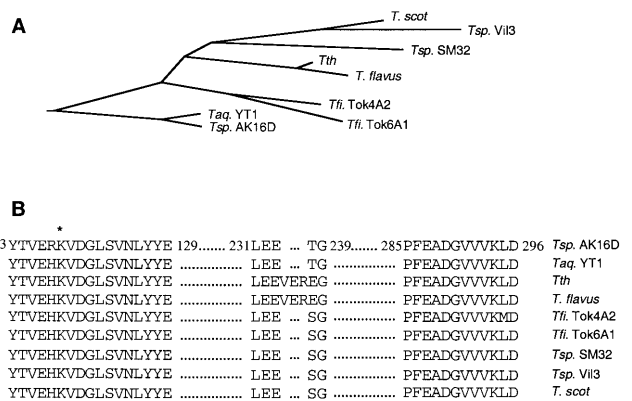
A

T. scot
Tsp. Vil3
Tsp. SM32
Tth
T. flavus
Tfi. Tok4A2
Tfi. Tok6A1
Taq. YT1
Tsp. AK16D

B

*
3 YTVERKVDGLSVNLYYE 129....... 231 LEE ... TG 239....... 285 PFEADGVVVKLD 296 Tsp. AK16D
YTVEHKVDGLSVNLYYE ............... LEE ... TG ............... PFEADGVVVKLD Taq. YT1
YTVEHKVDGLSVNLYYE ............... LEEVEREG ............... PFEADGVVVKLD Tth
YTVEHKVDGLSVNLYYE ............... LEEVEREG ............... PFEADGVVVKLD T. flavus
YTVEHKVDGLSVNLYYE ............... LEE ... SG ............... PFEADGVVVKMD Tfi. Tok4A2
YTVEHKVDGLSVNLYYE ............... LEE ... SG ............... PFEADGVVVKLD Tfi. Tok6A1
YTVEHKVDGLSVNLYYE ............... LEE ... SG ............... PFEADGVVVKLD Tsp. SM32
YTVEHKVDGLSVNLYYE ............... LEE ... SG ............... PFEADGVVVKLD Tsp. Vil3
YTVEHKVDGLSVNLYYE ............... LEE ... SG ............... PFEADGVVVKLD T. scot